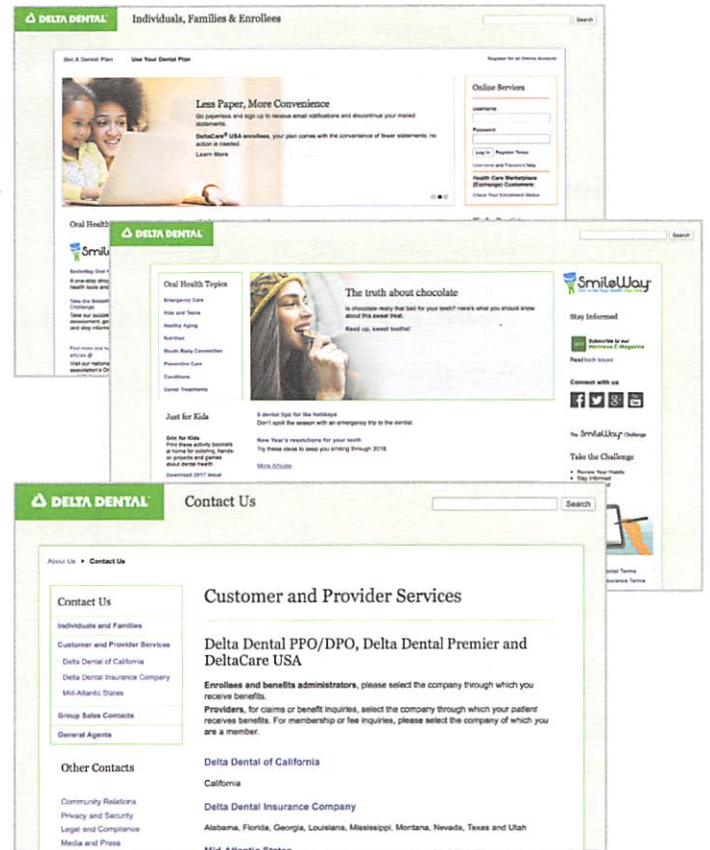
DELTA DENTAL Individuals, Families & Enrollees

Search

Get A Dental Plan Use Your Dental Plan

Register for an Online Account

Less Paper, More Convenience

Go paperless and sign up to receive email notifications and discontinue your mailed statements.

DeltaCare® USA enrollees, your plan comes with the convenience of fewer statements; no action is needed.

Learn More

Online Services

Username

Password

Log in Register Today

Username and Password help

Health Care Marketplace (Exchange) Customers:

Check Your Enrollment Status

Oral Health

Smile

DELTA DENTAL

Search

Oral Health Topics

Emergency Care

Kids and Teens

Healthy Aging

Nutrition

Mouth Body Connection

Preventive Care

Conditions

Dental Treatments

The truth about chocolate

Is chocolate really that bad for your teeth? Here's what you should know about this sweet treat.

Read up, sweet tooth!

SmileWay

Stay Informed

Subscribe to our Wellness E-Magazine

Read back issues

Connect with us

Just for Kids

Grin for Kids

Print these activity booklets at home for coloring, hands-on projects and games about dental health

Download 2017 issue

5 dental tips for the holidays

Don't spoil the season with an emergency trip to the dentist.

New Year's resolutions for your teeth

Try these ideas to keep you smiling through 2018.

More Articles

The SmileWay Challenge

Take the Challenge

• Review Your Habits

• Stay Informed

DELTA DENTAL Contact Us

Search

About Us ▸ Contact Us

Contact Us

Individuals and Families

Customer and Provider Services

Delta Dental of California

Delta Dental Insurance Company

Mid-Atlantic States

Group Sales Contacts

General Agents

Other Contacts

Community Relations

Privacy and Security

Legal and Compliance

Media and Press

Customer and Provider Services

Delta Dental PPO/DPO, Delta Dental Premier and DeltaCare USA

Enrollees and benefits administrators, please select the company through which you receive benefits.

Providers, for claims or benefit inquiries, select the company through which your patient receives benefits. For membership or fee inquiries, please select the company of which you are a member.

Delta Dental of California

California

Delta Dental Insurance Company

Alabama, Florida, Georgia, Louisiana, Mississippi, Montana, Nevada, Texas and Utah

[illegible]